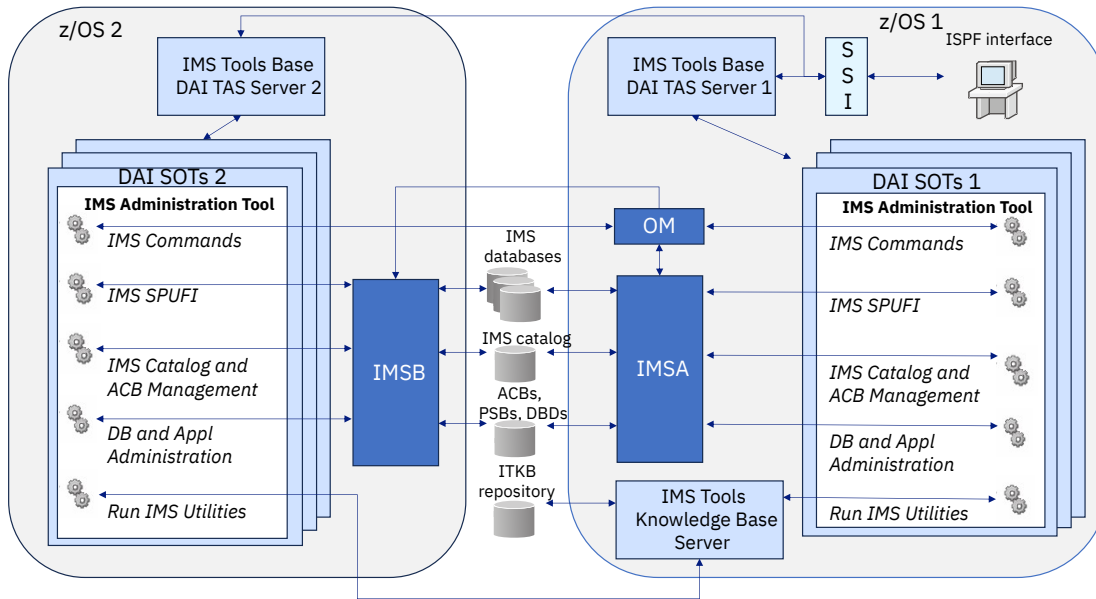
z/OS 2

IMS Tools Base DAI TAS Server 2

DAI SOTs 2

IMS Administration Tool

IMS Commands

IMS SPUFI

IMS Catalog and ACB Management

DB and Appl Administration

Run IMS Utilities

IMSB

IMS databases

IMS catalog

ACBs, PSBs, DBDs

ITKB repository

z/OS 1

IMS Tools Base DAI TAS Server 1

S S I

ISPF interface

OM

IMSA

IMS Tools Knowledge Base Server

DAI SOTs 1

IMS Administration Tool

IMS Commands

IMS SPUFI

IMS Catalog and ACB Management

DB and Appl Administration

Run IMS Utilities